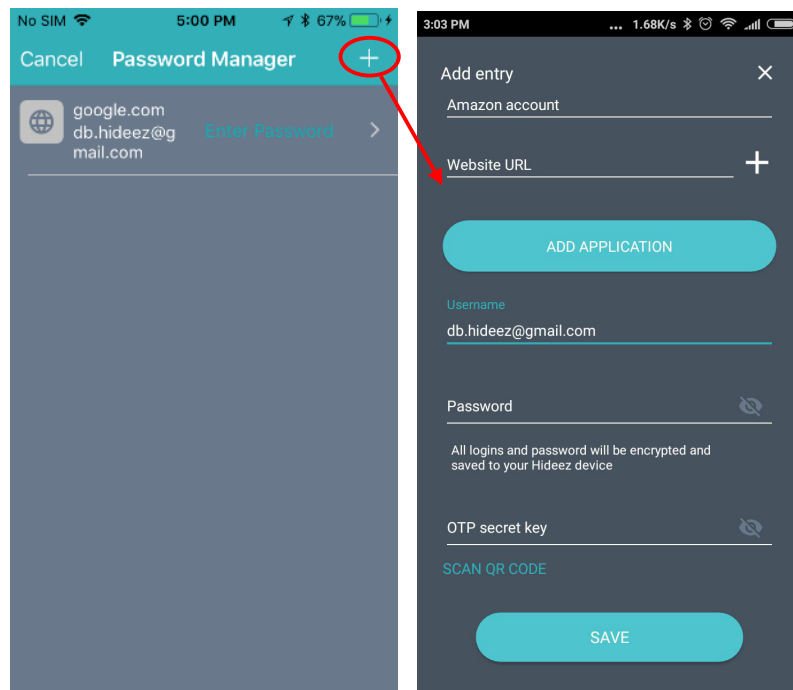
No SIM 5:00 PM 67%

Cancel Password Manager +

google.com db.hideez@gmail.com Enter Password >

3:03 PM ... 1.68K/s

Add entry ×

Amazon account

Website URL +

ADD APPLICATION

Username

db.hideez@gmail.com

Password

All logins and password will be encrypted and saved to your Hideez device

OTP secret key

SCAN QR CODE

SAVE